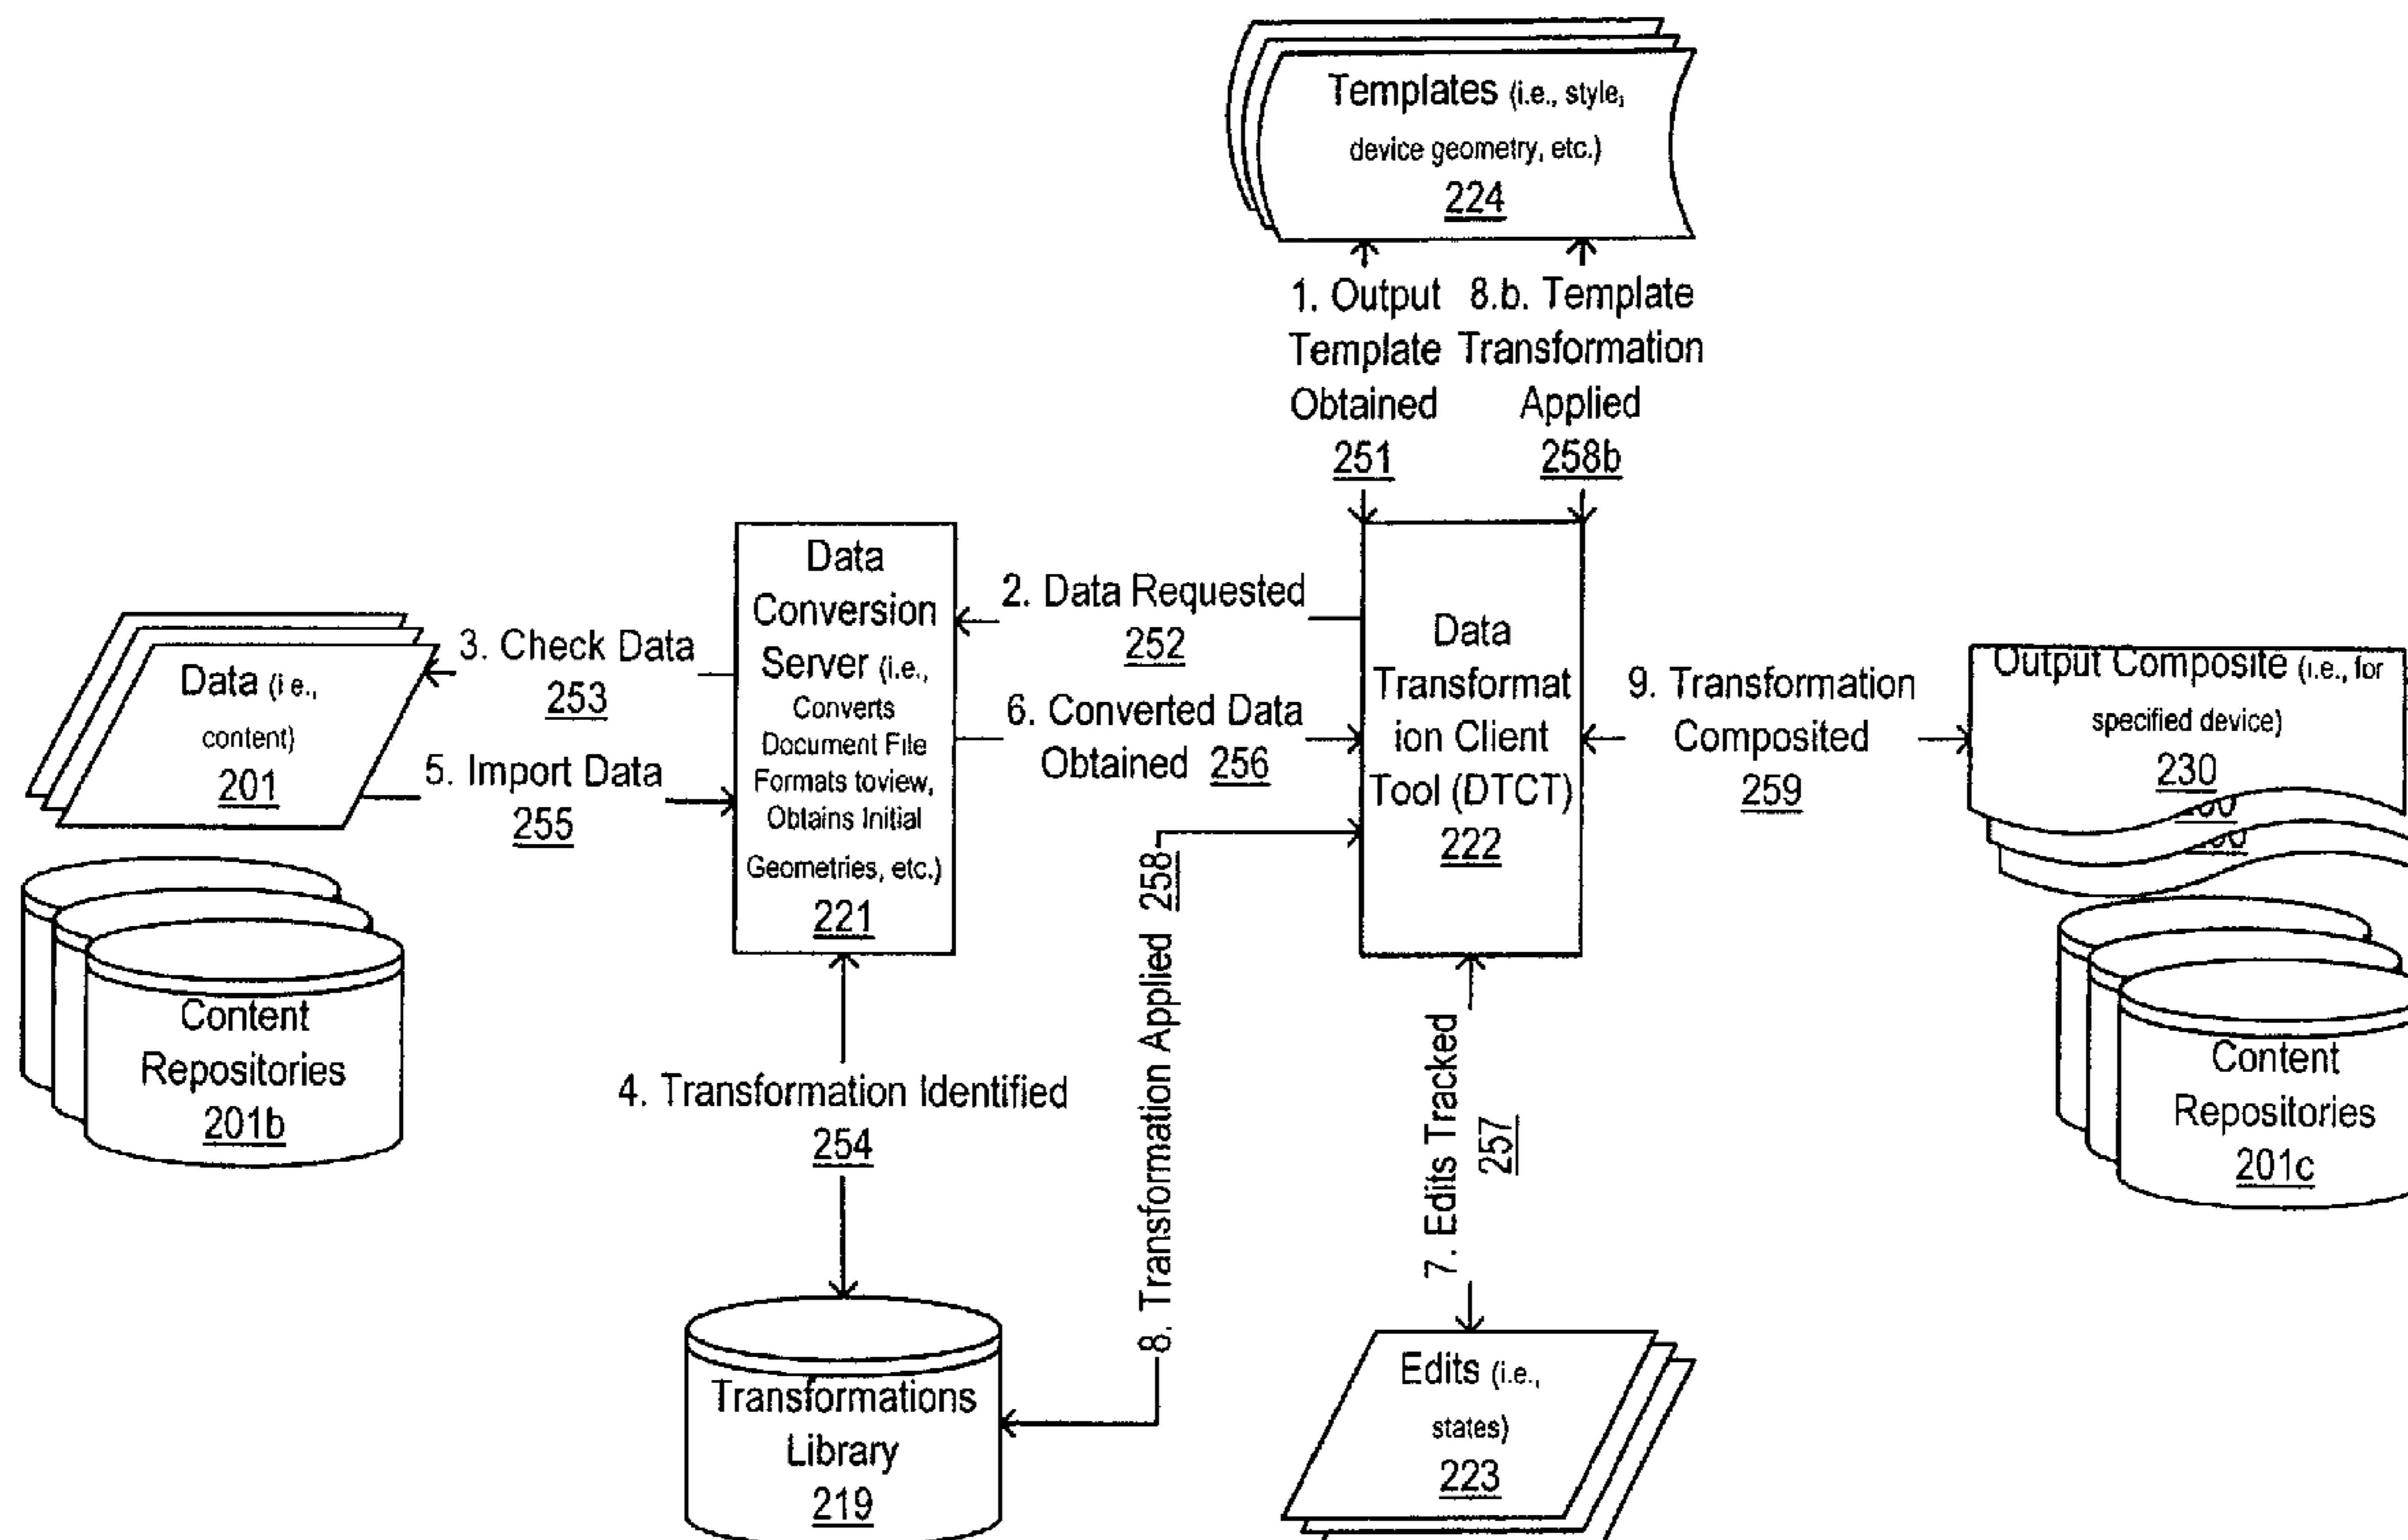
Templates (i.e., style, device geometry, etc.)
224

1. Output Template Obtained
251

8.b. Template Transformation Applied
258b

Data (i.e., content)
201

Content Repositories
201b

3. Check Data
253

5. Import Data
255

Data Conversion Server (i.e., Converts Document File Formats toview, Obtains Initial Geometries, etc.)
221

2. Data Requested
252

6. Converted Data Obtained 256

Data Transformation Client Tool (DTCT)
222

9. Transformation Composited
259

Output Composite (i.e., for specified device)
230

Content Repositories
201c

4. Transformation Identified
254

Transformations Library
219

8. Transformation Applied 258

7. Edits Tracked 257

Edits (i.e., states)
223